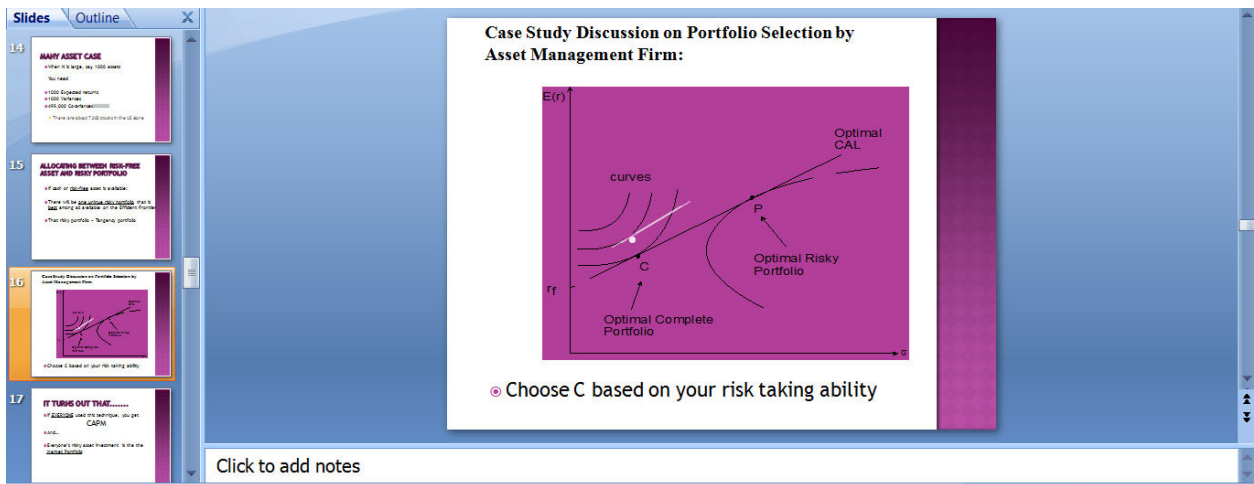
Slides Outline

14

MANY ASSET CASE

When N is large, say 1000 assets

You need:

1000 Expected returns
1000 Variances
499,000 Covariances

There are about 7,000 stocks in the US alone

15

ALLOCATING BETWEEN RISK-FREE ASSET AND RISKY PORTFOLIO

If cash or risk-free asset is available:

There will be one unique risky portfolio that is best among all available on the Efficient Frontier

That risky portfolio = Tangency portfolio

16

Case Study Discussion on Portfolio Selection by Asset Management Firm:

Choose C based on your risk taking ability

17

IT TURNS OUT THAT.......

If EVERYONE used this technique, you get CAPM

And...

Everyone's risky asset investment is the the Market Portfolio

Case Study Discussion on Portfolio Selection by Asset Management Firm:

E(r)

Optimal CAL

curves

P

C

Optimal Risky Portfolio

$r_f$

Optimal Complete Portfolio

σ

Choose C based on your risk taking ability

Click to add notes